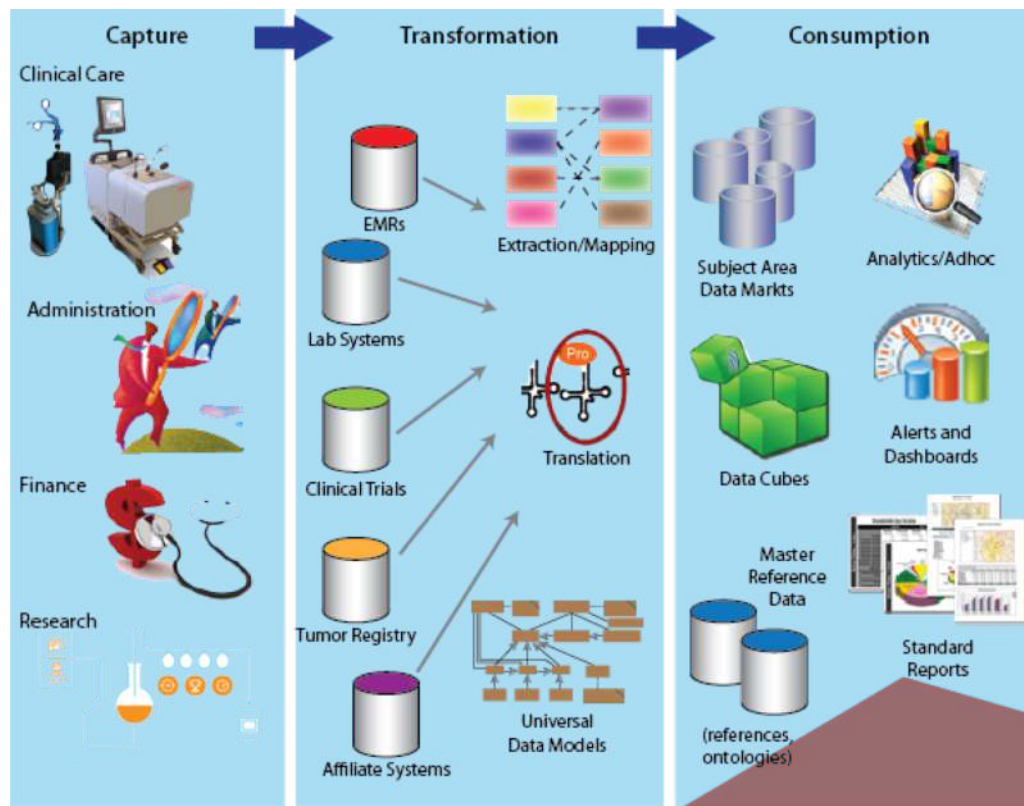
Capture

Clinical Care

Administration

Finance

Research

Transformation

EMRs

Lab Systems

Clinical Trials

Tumor Registry

Affiliate Systems

Extraction/Mapping

Pro

Translation

Universal Data Models

Consumption

Subject Area Data Markts

Analytics/Adhoc

Data Cubes

Alerts and Dashboards

Master Reference Data

(references, ontologies)

Standard Reports